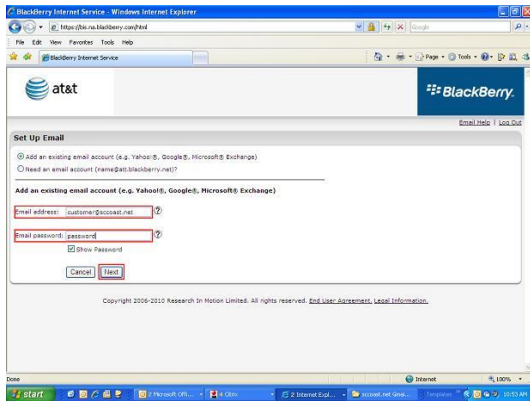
BlackBerry Internet Service - Windows Internet Explorer

https://bis.na.blackberry.com/html

Google

File Edit View Favorites Tools Help

BlackBerry Internet Service

Page Tools

at&t

BlackBerry.

Email Help | Log Out

Set Up Email

Add an existing email account (e.g. Yahoo!®, Google®, Microsoft® Exchange)

Need an email account (name@att.blackberry.net)?

Add an existing email account (e.g. Yahoo!®, Google®, Microsoft® Exchange)

Email address: customer@sccoast.net

Email password: password

Show Password

Cancel Next

Copyright 2006-2010 Research In Motion Limited. All rights reserved. End User Agreement. Legal Information.

Done

Internet

100%

start

2 Microsoft Off...

4 Obro

2 Internet Expl...

sccoast.net Gmai...

Templates

10:53 AM